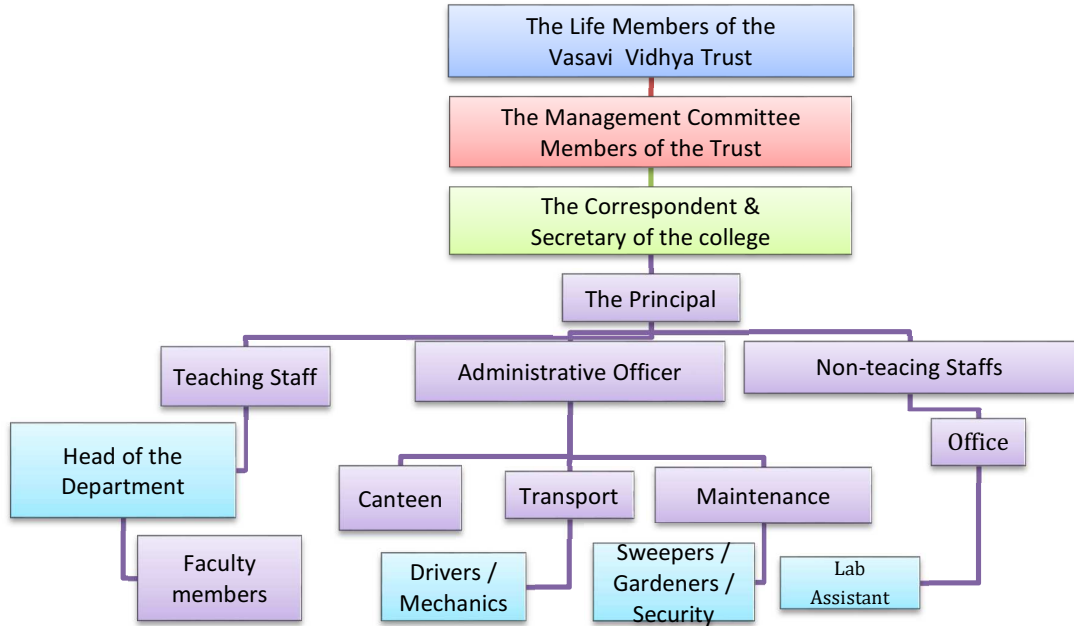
The Life Members of the Vasavi Vidhya Trust

The Management Committee Members of the Trust

The Correspondent & Secretary of the college

The Principal

Teaching Staff

Administrative Officer

Non-teacing Staffs

Head of the Department

Faculty members

Canteen

Transport

Maintenance

Office

Drivers / Mechanics

Sweepers / Gardeners / Security

Lab Assistant